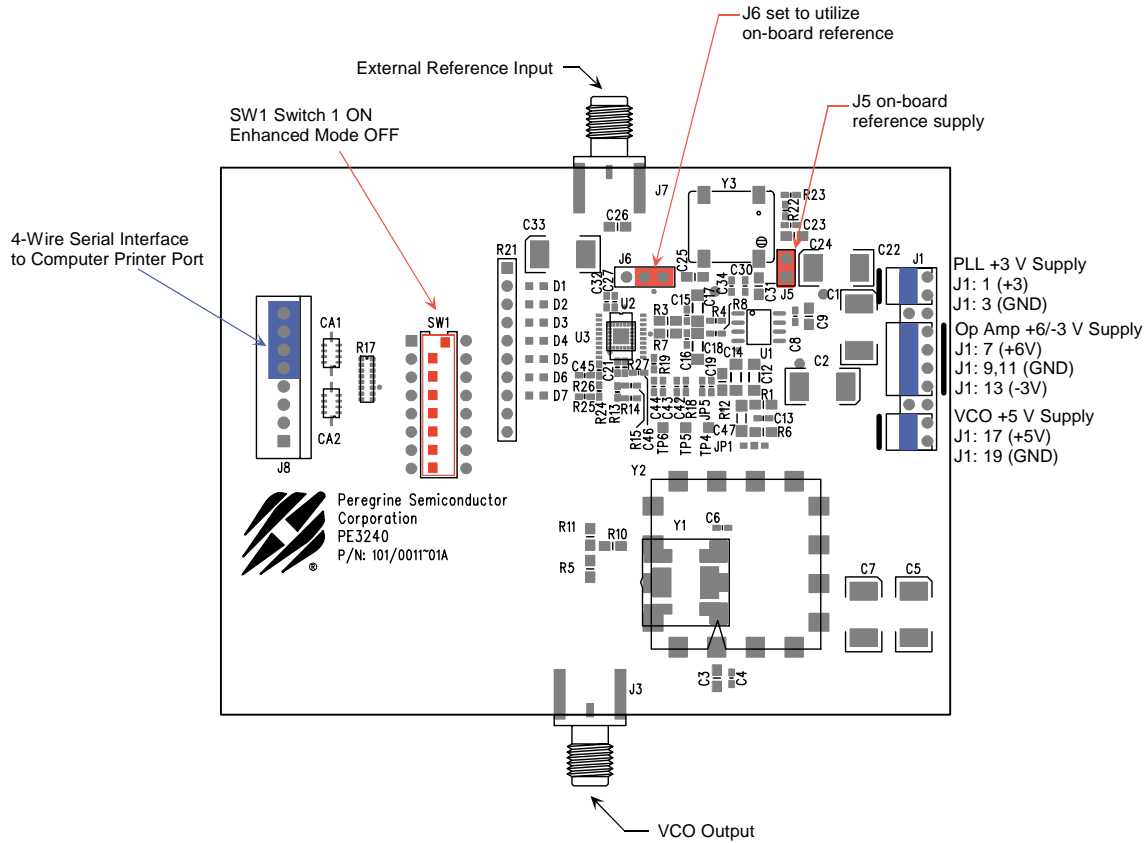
J6 set to utilize on-board reference

External Reference Input

J5 on-board reference supply

SW1 Switch 1 ON Enhanced Mode OFF

4-Wire Serial Interface to Computer Printer Port

J7 Y3 R23 R22 C23 C24 C26 C33 R21 J6 C25 C22 J1 C30 C32 C27 C34 C17 C31 J5 C1 D1 D2 D3 D4 D5 D6 D7 U2 C15 R3 R4 R8 C9 CA1 R17 SW1 U3 R7 C16 C18 C14 U1 C8 C2 C45 C21 R27 R19 C19 C12 R26 R25 R13 R14 R24 C44 C43 C42 R18 JP5 R12 R1 C13 C47 R6 R15 C46 TP6 TP5 TP4 JP1 CA2 J8

PLL +3 V Supply
J1: 1 (+3)
J1: 3 (GND)

Op Amp +6/-3 V Supply
J1: 7 (+6V)
J1: 9,11 (GND)
J1: 13 (-3V)

VCO +5 V Supply
J1: 17 (+5V)
J1: 19 (GND)

Y2

Peregrine Semiconductor Corporation PE3240 P/N: 101/0011~01A

R11 R10 Y1 C6 R5 C7 C5 C3 C4 J3

VCO Output